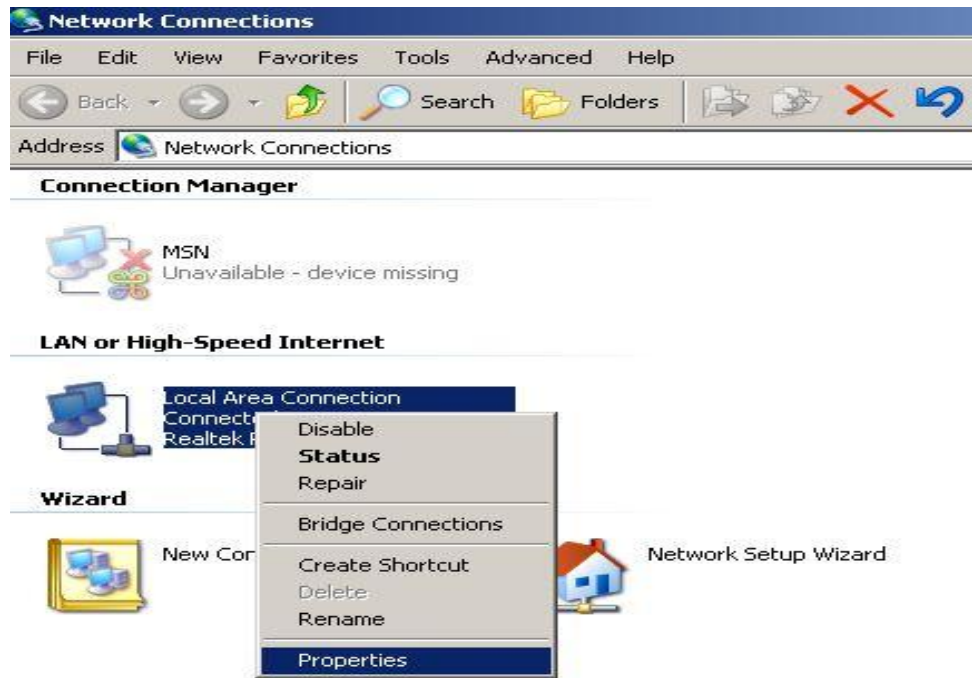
Network Connections

File Edit View Favorites Tools Advanced Help

Back Search Folders

Address Network Connections

Connection Manager

MSN
Unavailable - device missing

LAN or High-Speed Internet

Local Area Connection
Connect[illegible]
Realtek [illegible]

Disable
Status
Repair
Bridge Connections
Create Shortcut
Delete
Rename
Properties

Wizard

New Co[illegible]

Network Setup Wizard